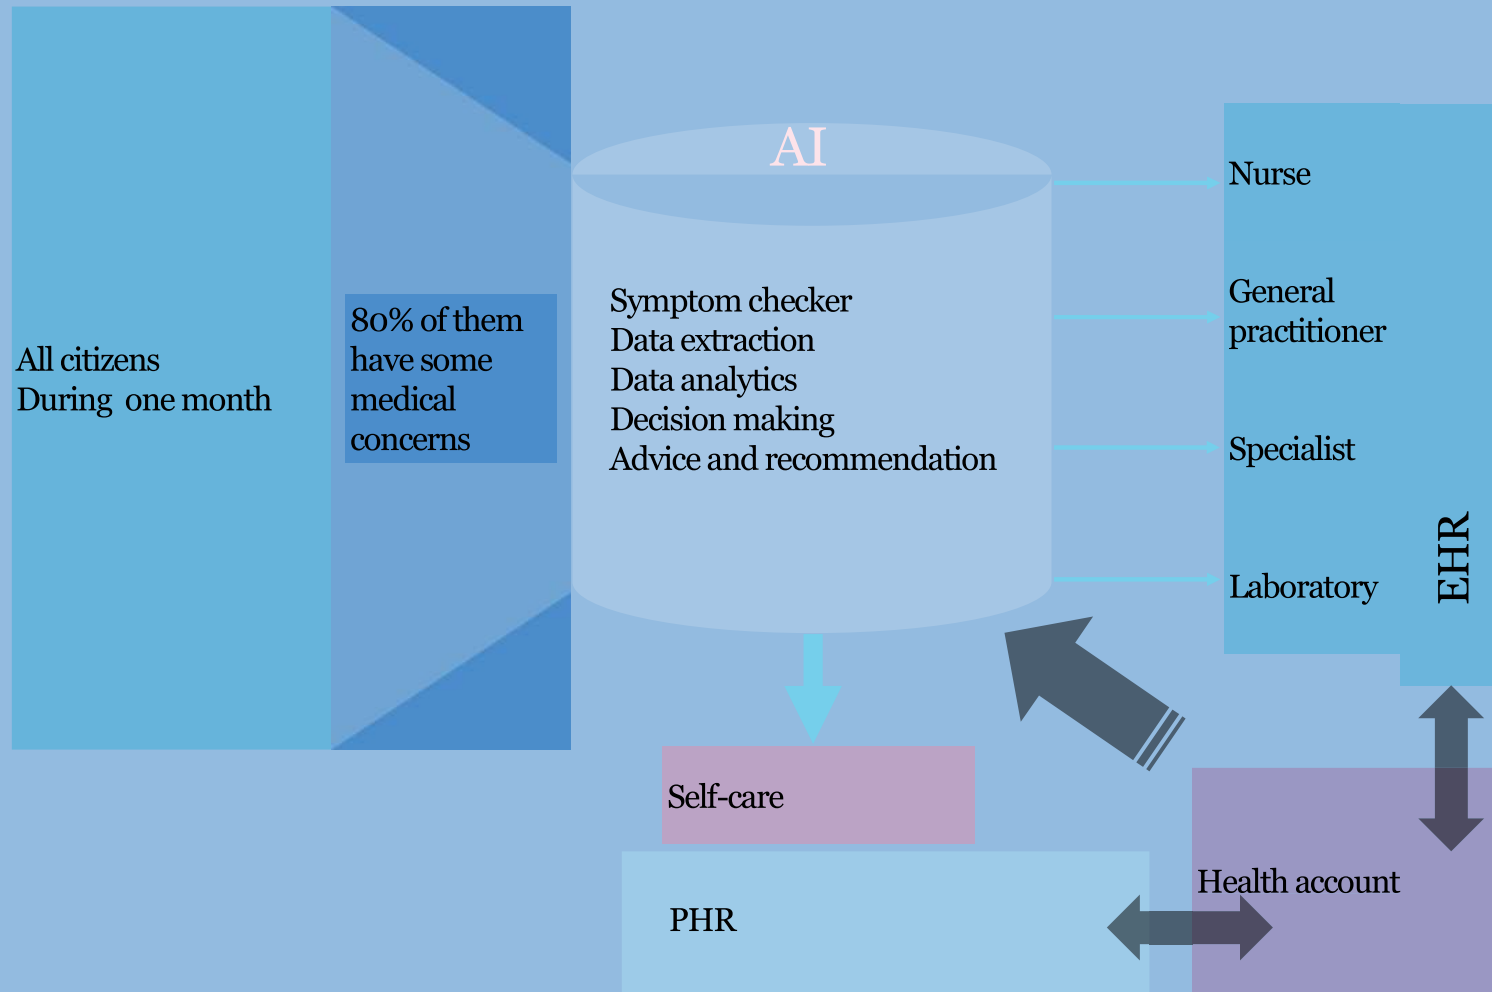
All citizens
During one month

80% of them have some medical concerns

AI

Symptom checker
Data extraction
Data analytics
Decision making
Advice and recommendation

Nurse

General practitioner

Specialist

Laboratory

EHR

Self-care

PHR

Health account